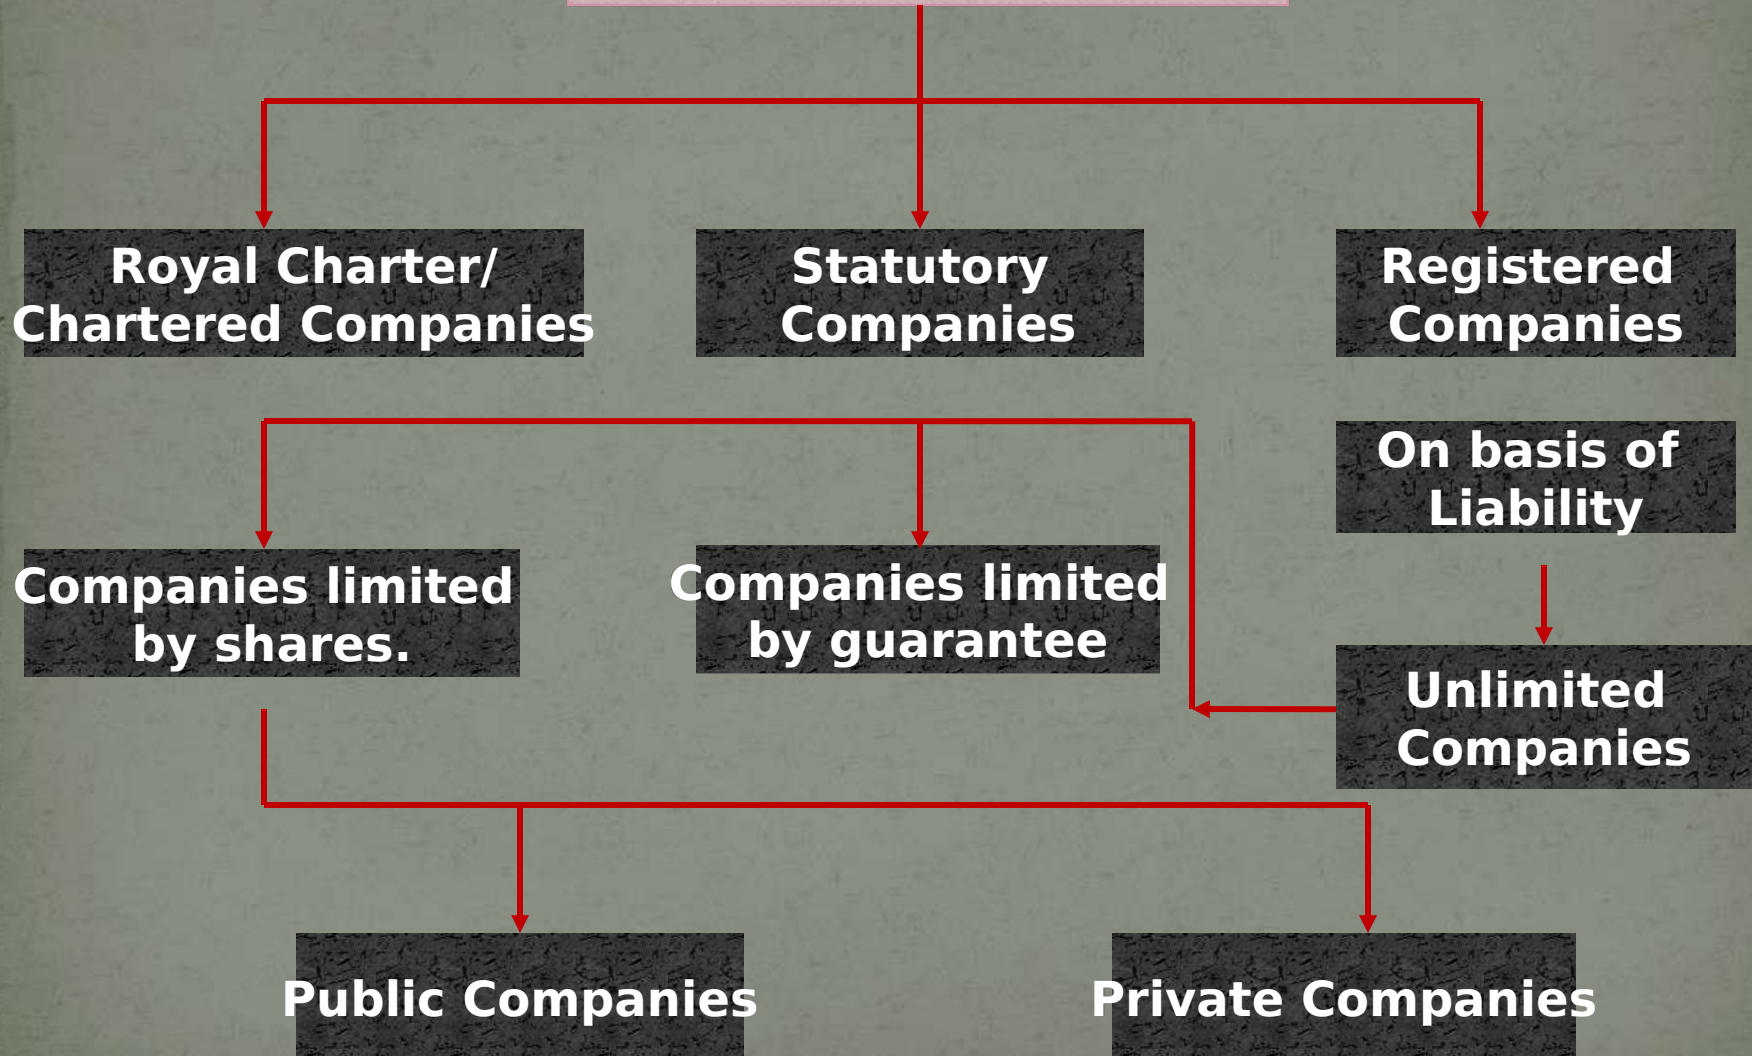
Royal Charter/ Chartered Companies

Statutory Companies

Registered Companies

On basis of Liability

Companies limited by shares.

Companies limited by guarantee

Unlimited Companies

Public Companies

Private Companies